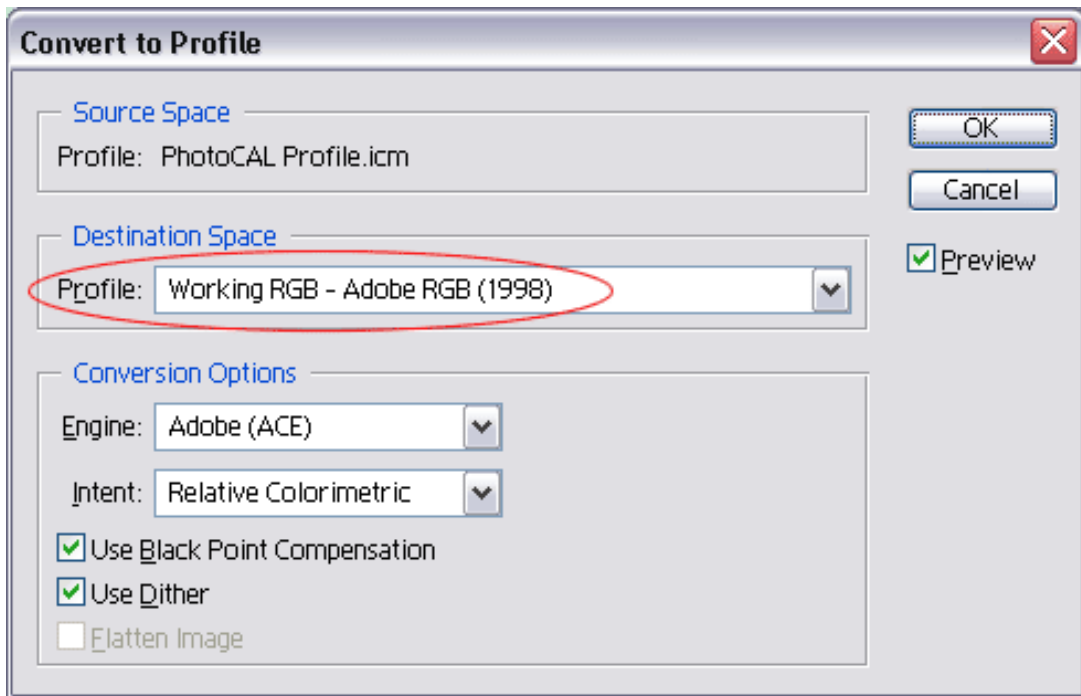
Convert to Profile

Source Space
Profile: PhotoCAL Profile.icm

Destination Space
Profile: Working RGB - Adobe RGB (1998)

Conversion Options
Engine: Adobe (ACE)
Intent: Relative Colorimetric
Use Black Point Compensation
Use Dither
Flatten Image

OK
Cancel
Preview